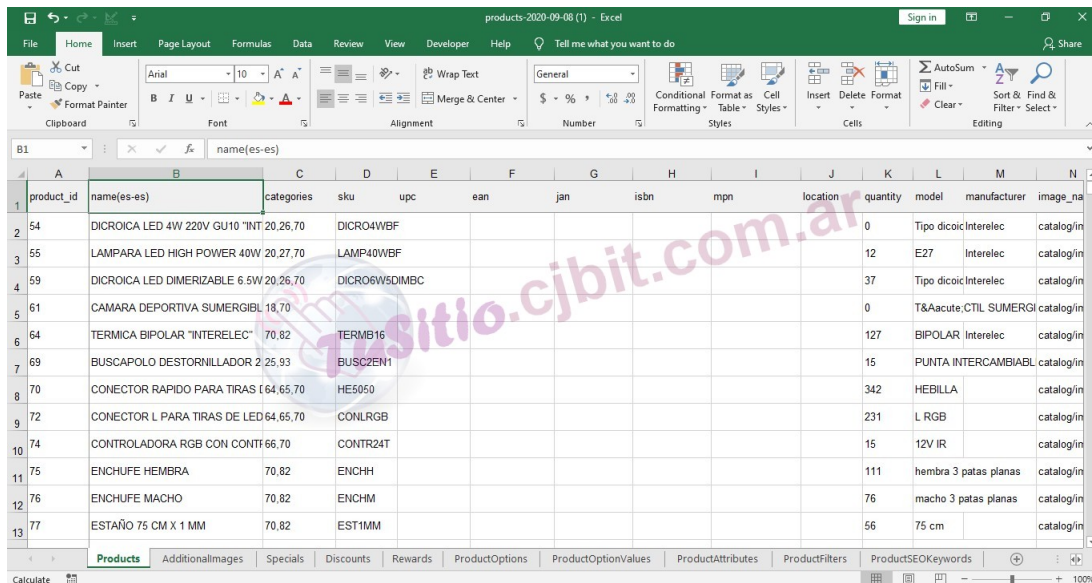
products-2020-09-08 (1) - Excel

Sign in

File Home Insert Page Layout Formulas Data Review View Developer Help Tell me what you want to do Share

Paste Cut Copy Format Painter Clipboard
Arial 10 A A B I U Font
Wrap Text Merge & Center Alignment
General $ % , Number
Conditional Formatting Format as Table Cell Styles Styles
Insert Delete Format Cells
AutoSum Fill Clear Sort & Filter Find & Select Editing

B1 name(es-es)

| | A | B | C | D | E | F | G | H | I | J | K | L | M | N |
|---|---|---|---|---|---|---|---|---|---|---|---|---|---|---|
| 1 | product_id | name(es-es) | categories | sku | upc | ean | jan | isbn | mpn | location | quantity | model | manufacturer | image_na |
| 2 | 54 | DICROICA LED 4W 220V GU10 "INT | 20,26,70 | DICRO4WBF | | | | | | | 0 | Tipo dicoic | Interelec | catalog/in |
| 3 | 55 | LAMPARA LED HIGH POWER 40W | 20,27,70 | LAMP40WBF | | | | | | | 12 | E27 | Interelec | catalog/in |
| 4 | 59 | DICROICA LED DIMERIZABLE 6.5W | 20,26,70 | DICRO6W5DIMBC | | | | | | | 37 | Tipo dicoic | Interelec | catalog/in |
| 5 | 61 | CAMARA DEPORTIVA SUMERGIBL | 18,70 | | | | | | | | 0 | T&Aacute;CTIL SUMERGI | | catalog/in |
| 6 | 64 | TERMICA BIPOLAR "INTERELEC" | 70,82 | TERMB16 | | | | | | | 127 | BIPOLAR | Interelec | catalog/in |
| 7 | 69 | BUSCAPOLO DESTORNILLADOR 2 | 25,93 | BUSC2EN1 | | | | | | | 15 | PUNTA INTERCAMBIABL | | catalog/in |
| 8 | 70 | CONECTOR RAPIDO PARA TIRAS [ | 64,65,70 | HE5050 | | | | | | | 342 | HEBILLA | | catalog/in |
| 9 | 72 | CONECTOR L PARA TIRAS DE LED | 64,65,70 | CONLRGB | | | | | | | 231 | L RGB | | catalog/in |
| 10 | 74 | CONTROLADORA RGB CON CONTI | 66,70 | CONTR24T | | | | | | | 15 | 12V IR | | catalog/in |
| 11 | 75 | ENCHUFE HEMBRA | 70,82 | ENCHH | | | | | | | 111 | hembra 3 patas planas | | catalog/in |
| 12 | 76 | ENCHUFE MACHO | 70,82 | ENCHM | | | | | | | 76 | macho 3 patas planas | | catalog/in |
| 13 | 77 | ESTAÑO 75 CM X 1 MM | 70,82 | EST1MM | | | | | | | 56 | 75 cm | | catalog/in |

Tusitio.cjbit.com.ar

Products AdditionalImages Specials Discounts Rewards ProductOptions ProductOptionValues ProductAttributes ProductFilters ProductSEOKeywords

Calculate 100%